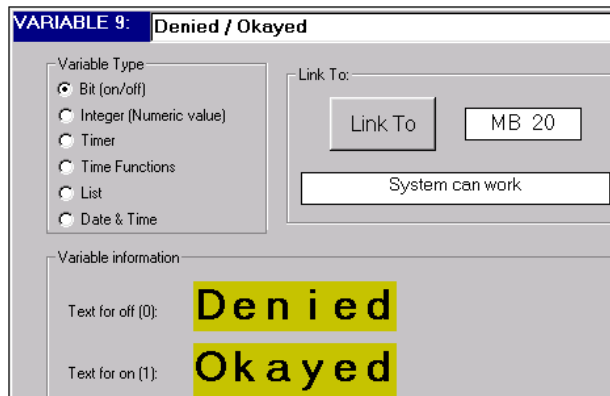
VARIABLE 9: Denied / Okayed

Variable Type
Bit (on/off)
Integer (Numeric value)
Timer
Time Functions
List
Date & Time

Link To:
Link To
MB 20
System can work

Variable information
Text for off (0): Denied
Text for on (1): Okayed